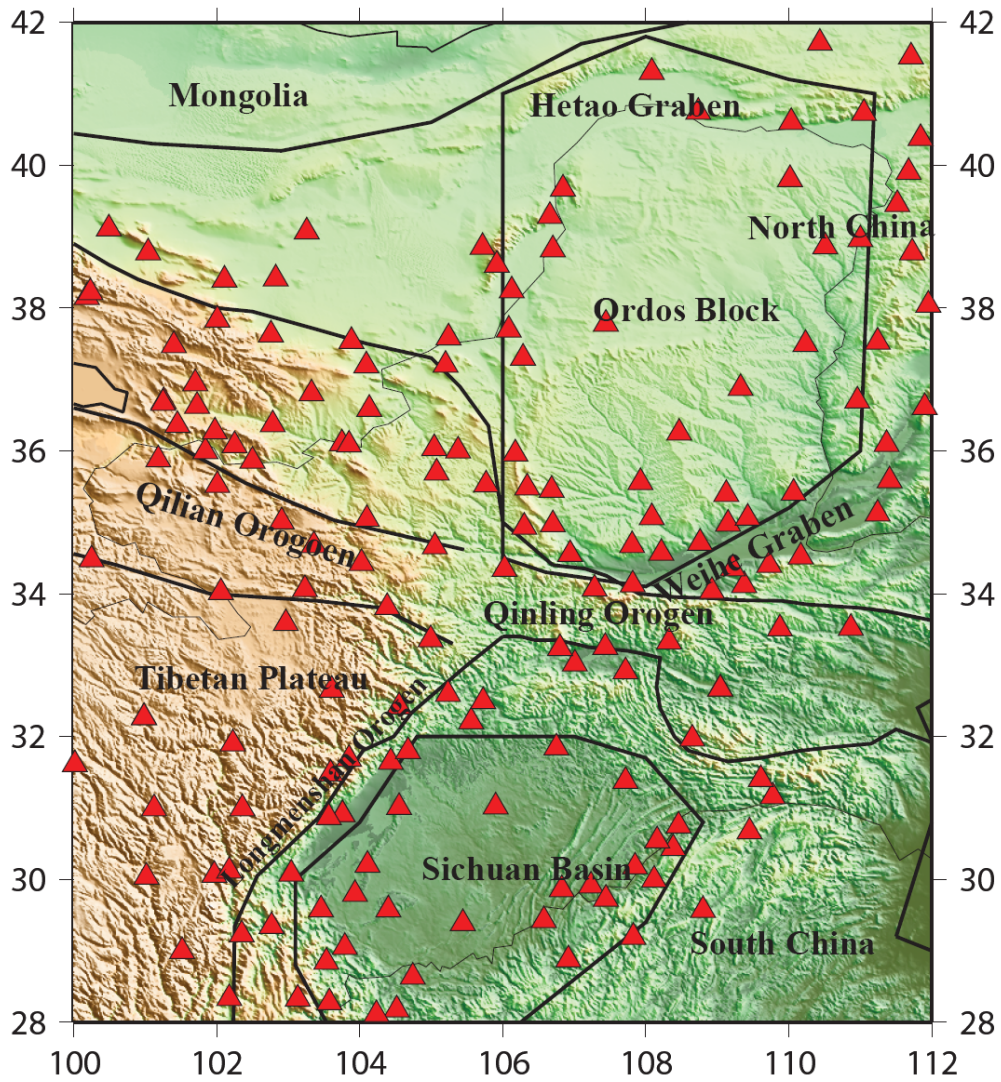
42
40
38
36
34
32
30
28
42
40
38
36
34
32
30
28
Mongolia
Hetao Graben
North China
Ordos Block
Qilian Orogen
Weihe Graben
Qinling Orogen
Tibetan Plateau
Longmenshan Orogen
Sichuan Basin
South China
100
102
104
106
108
110
112